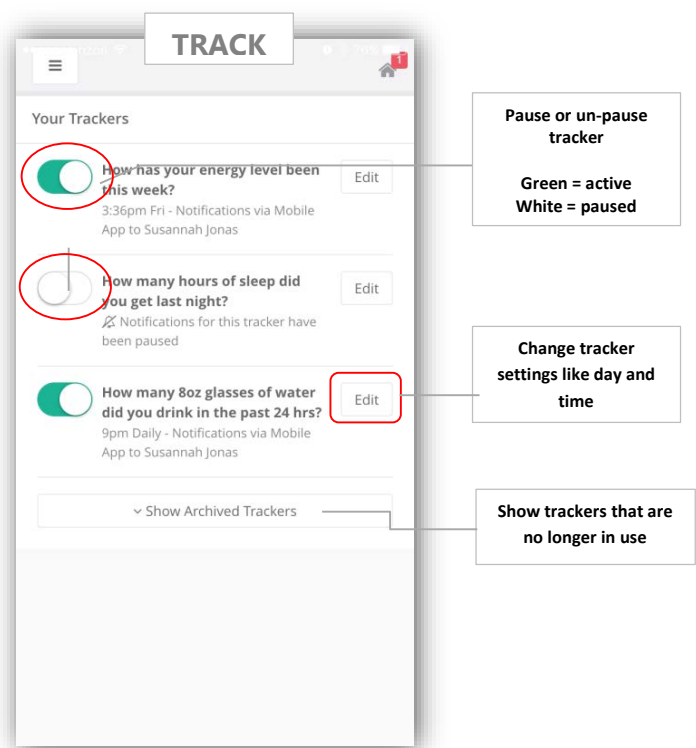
TRACK

≡

1

Your Trackers

How has your energy level been this week?
3:36pm Fri - Notifications via Mobile App to Susannah Jonas

Edit

How many hours of sleep did you get last night?
Notifications for this tracker have been paused

Edit

How many 8oz glasses of water did you drink in the past 24 hrs?
9pm Daily - Notifications via Mobile App to Susannah Jonas

Edit

Show Archived Trackers

Pause or un-pause tracker

Green = active
White = paused

Change tracker settings like day and time

Show trackers that are no longer in use